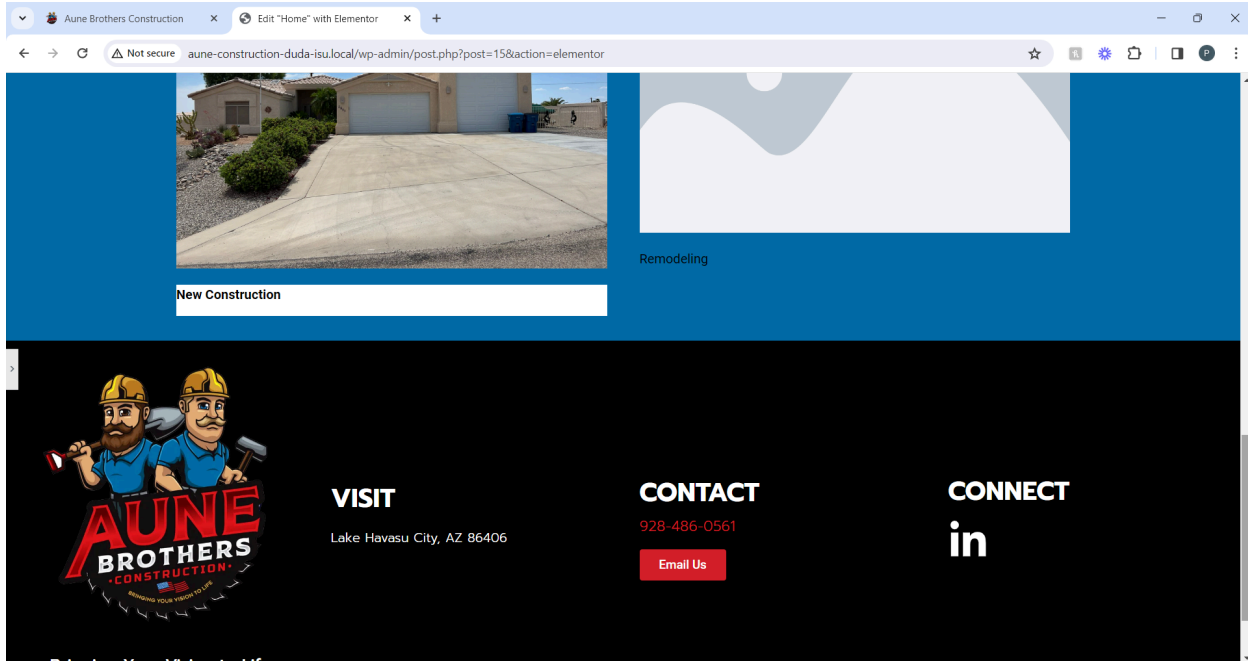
Aune Brothers Construction
Edit "Home" with Elementor
Not secure aune-construction-duda-isu.local/wp-admin/post.php?post=15&action=elementor

Remodeling

New Construction

AUNE BROTHERS CONSTRUCTION
BRINGING YOUR VISION TO LIFE

VISIT
Lake Havasu City, AZ 86406

CONTACT
928-486-0561
Email Us

CONNECT
in

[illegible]